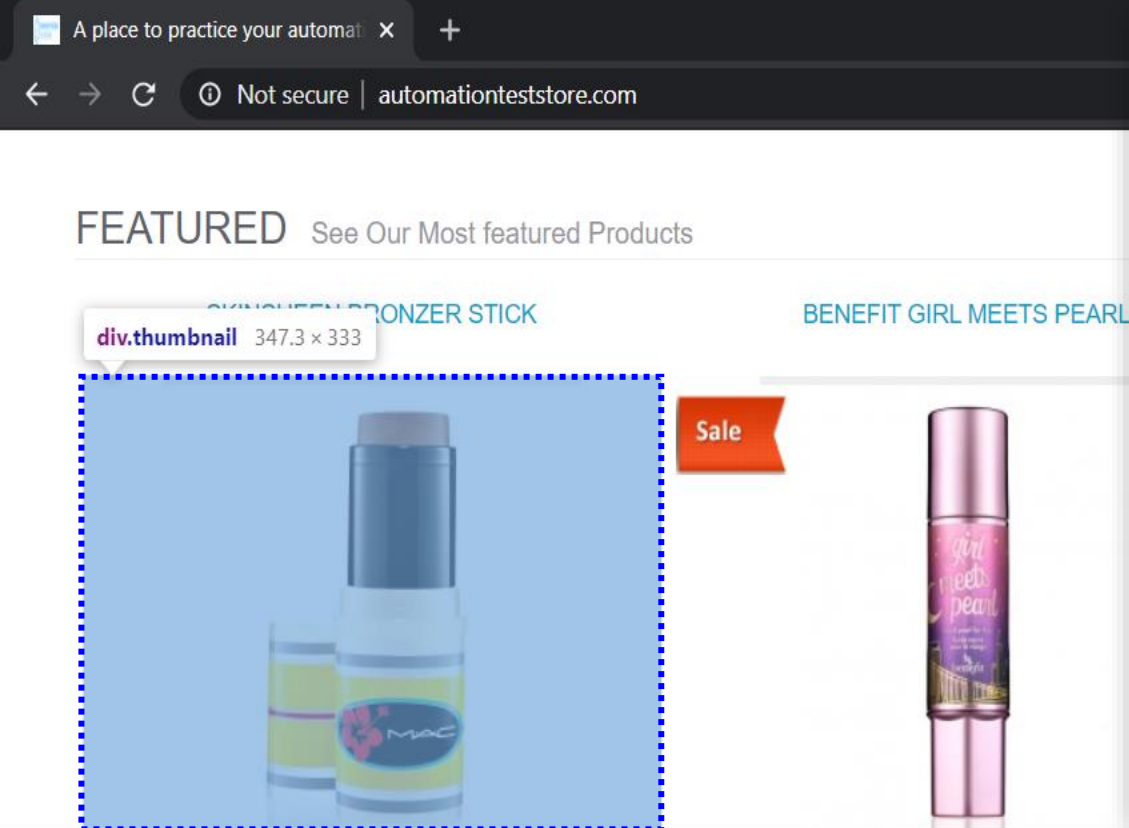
A place to practice your automat ×
+
Not secure | automationteststore.com

FEATURED See Our Most featured Products

div.thumbnail 347.3 × 333
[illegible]RONZER STICK
BENEFIT GIRL MEETS PEARL

Sale

MAC

girl meets pearl
benefit